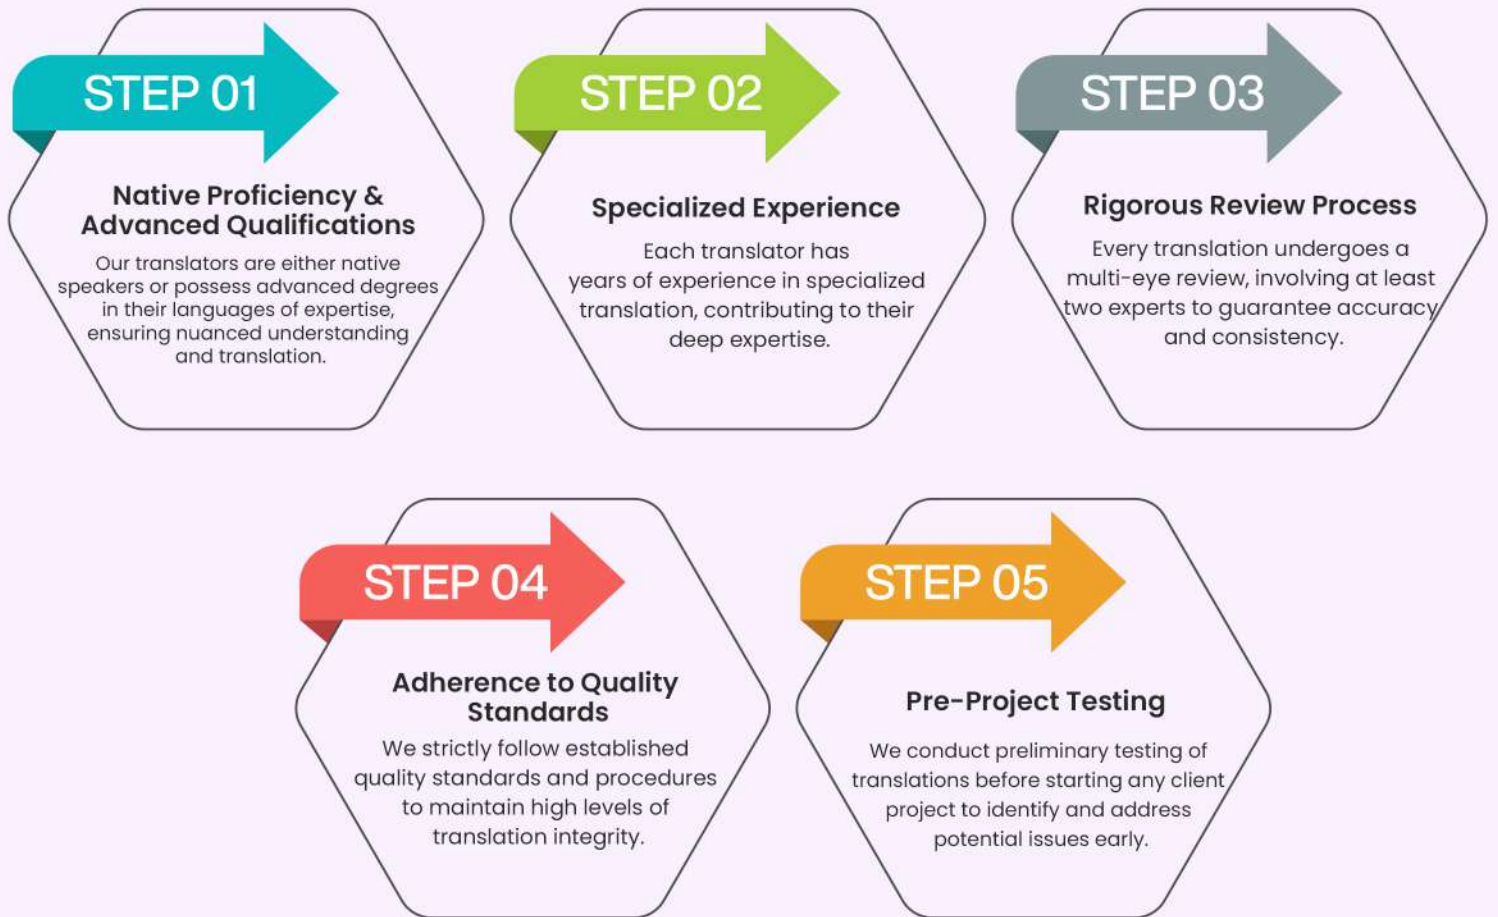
STEP 01

Native Proficiency & Advanced Qualifications

Our translators are either native speakers or possess advanced degrees in their languages of expertise, ensuring nuanced understanding and translation.

STEP 02

Specialized Experience

Each translator has years of experience in specialized translation, contributing to their deep expertise.

STEP 03

Rigorous Review Process

Every translation undergoes a multi-eye review, involving at least two experts to guarantee accuracy and consistency.

STEP 04

Adherence to Quality Standards

We strictly follow established quality standards and procedures to maintain high levels of translation integrity.

STEP 05

Pre-Project Testing

We conduct preliminary testing of translations before starting any client project to identify and address potential issues early.